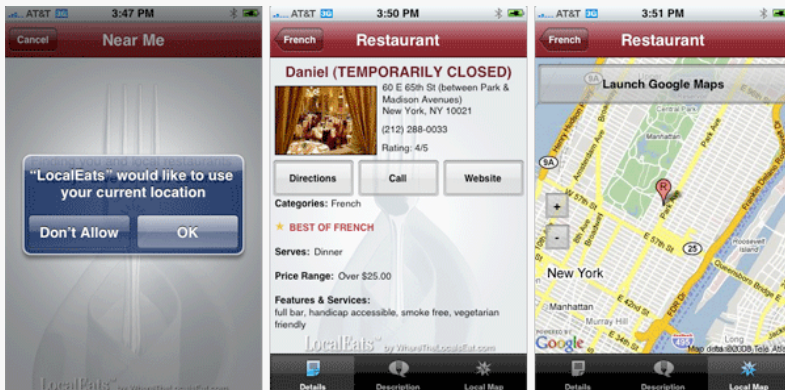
AT&T 3G 3:47 PM

Cancel Near Me

"LocalEats" would like to use your current location

Don't Allow OK

LocalEats

AT&T 3G 3:50 PM

French Restaurant

Daniel (TEMPORARILY CLOSED)

60 E 65th St (between Park & Madison Avenues) New York, NY 10021

(212) 288-0033

Rating: 4/5

Directions Call Website

Categories: French

★ BEST OF FRENCH

Serves: Dinner

Price Range: Over $25.00

Features & Services: full bar, handicap accessible, smoke free, vegetarian friendly

LocalEats by WhereTheLocalsEat.com

Details Description Local Map

AT&T 3G 3:51 PM

French Restaurant

Launch Google Maps

9A

W 57th St

E 57th St

New York

Manhattan

Murray Hill

E 42nd St

Roosevelt Island

Google

Map data ©2009 Tele Atlas

Details Description Local Map